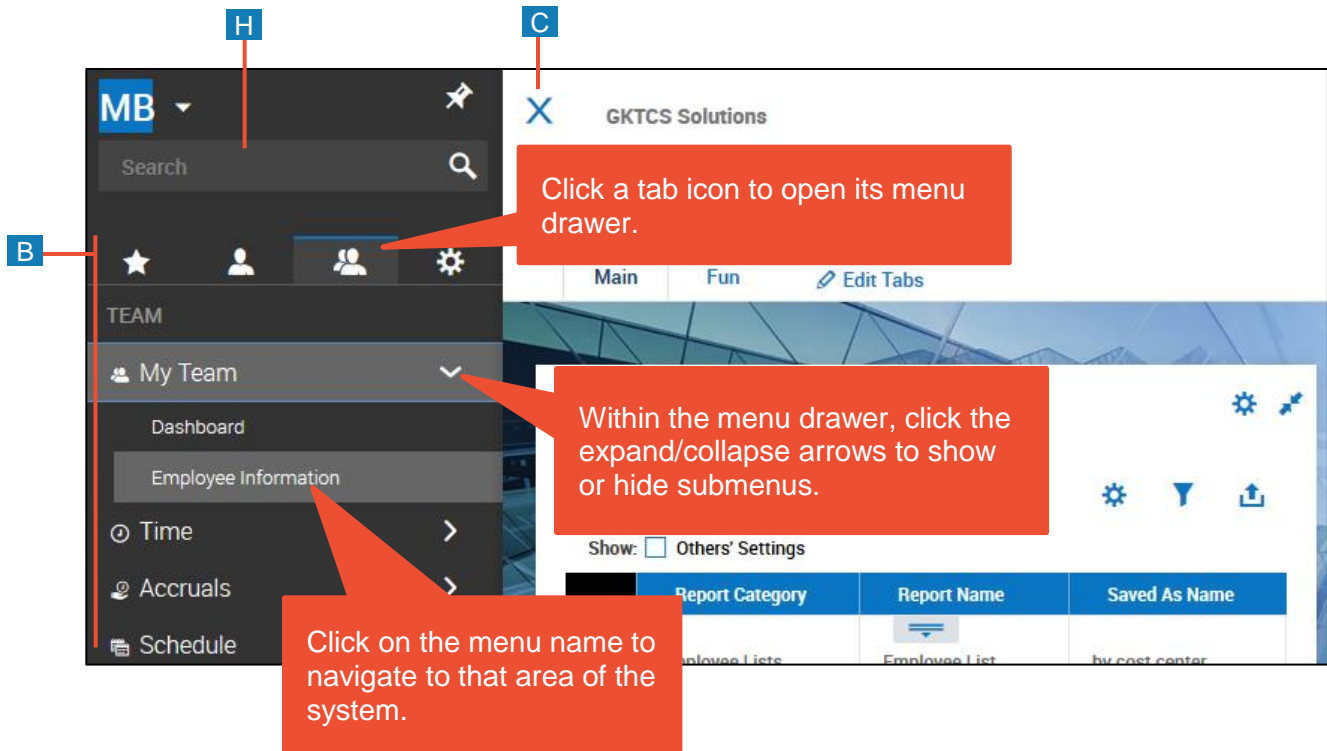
H

C

MB

Search

X GKTCS Solutions

Click a tab icon to open its menu drawer.

B

TEAM

Main Fun Edit Tabs

My Team

Dashboard

Employee Information

Within the menu drawer, click the expand/collapse arrows to show or hide submenus.

Time

Accruals

Schedule

Show: Others' Settings

| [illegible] | Report Category | Report Name | Saved As Name |
|---|---|---|---|
| | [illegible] | Employee List | by cost center |

Click on the menu name to navigate to that area of the system.